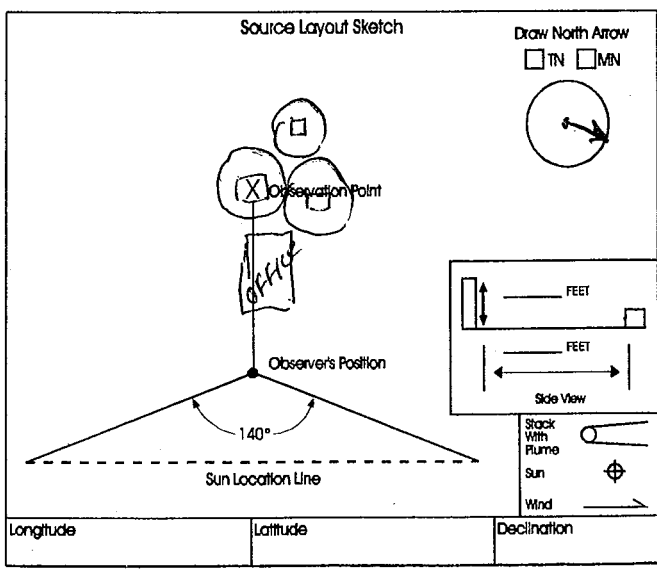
Source Layout Sketch

Draw North Arrow
TN MN

X Observation Point

office

Observer's Position

140°

Sun Location Line

_____ FEET

_____ FEET

Side View

Stack With Plume

Sun

Wind

| Longtude | Lattude | Declination |
|---|---|---|